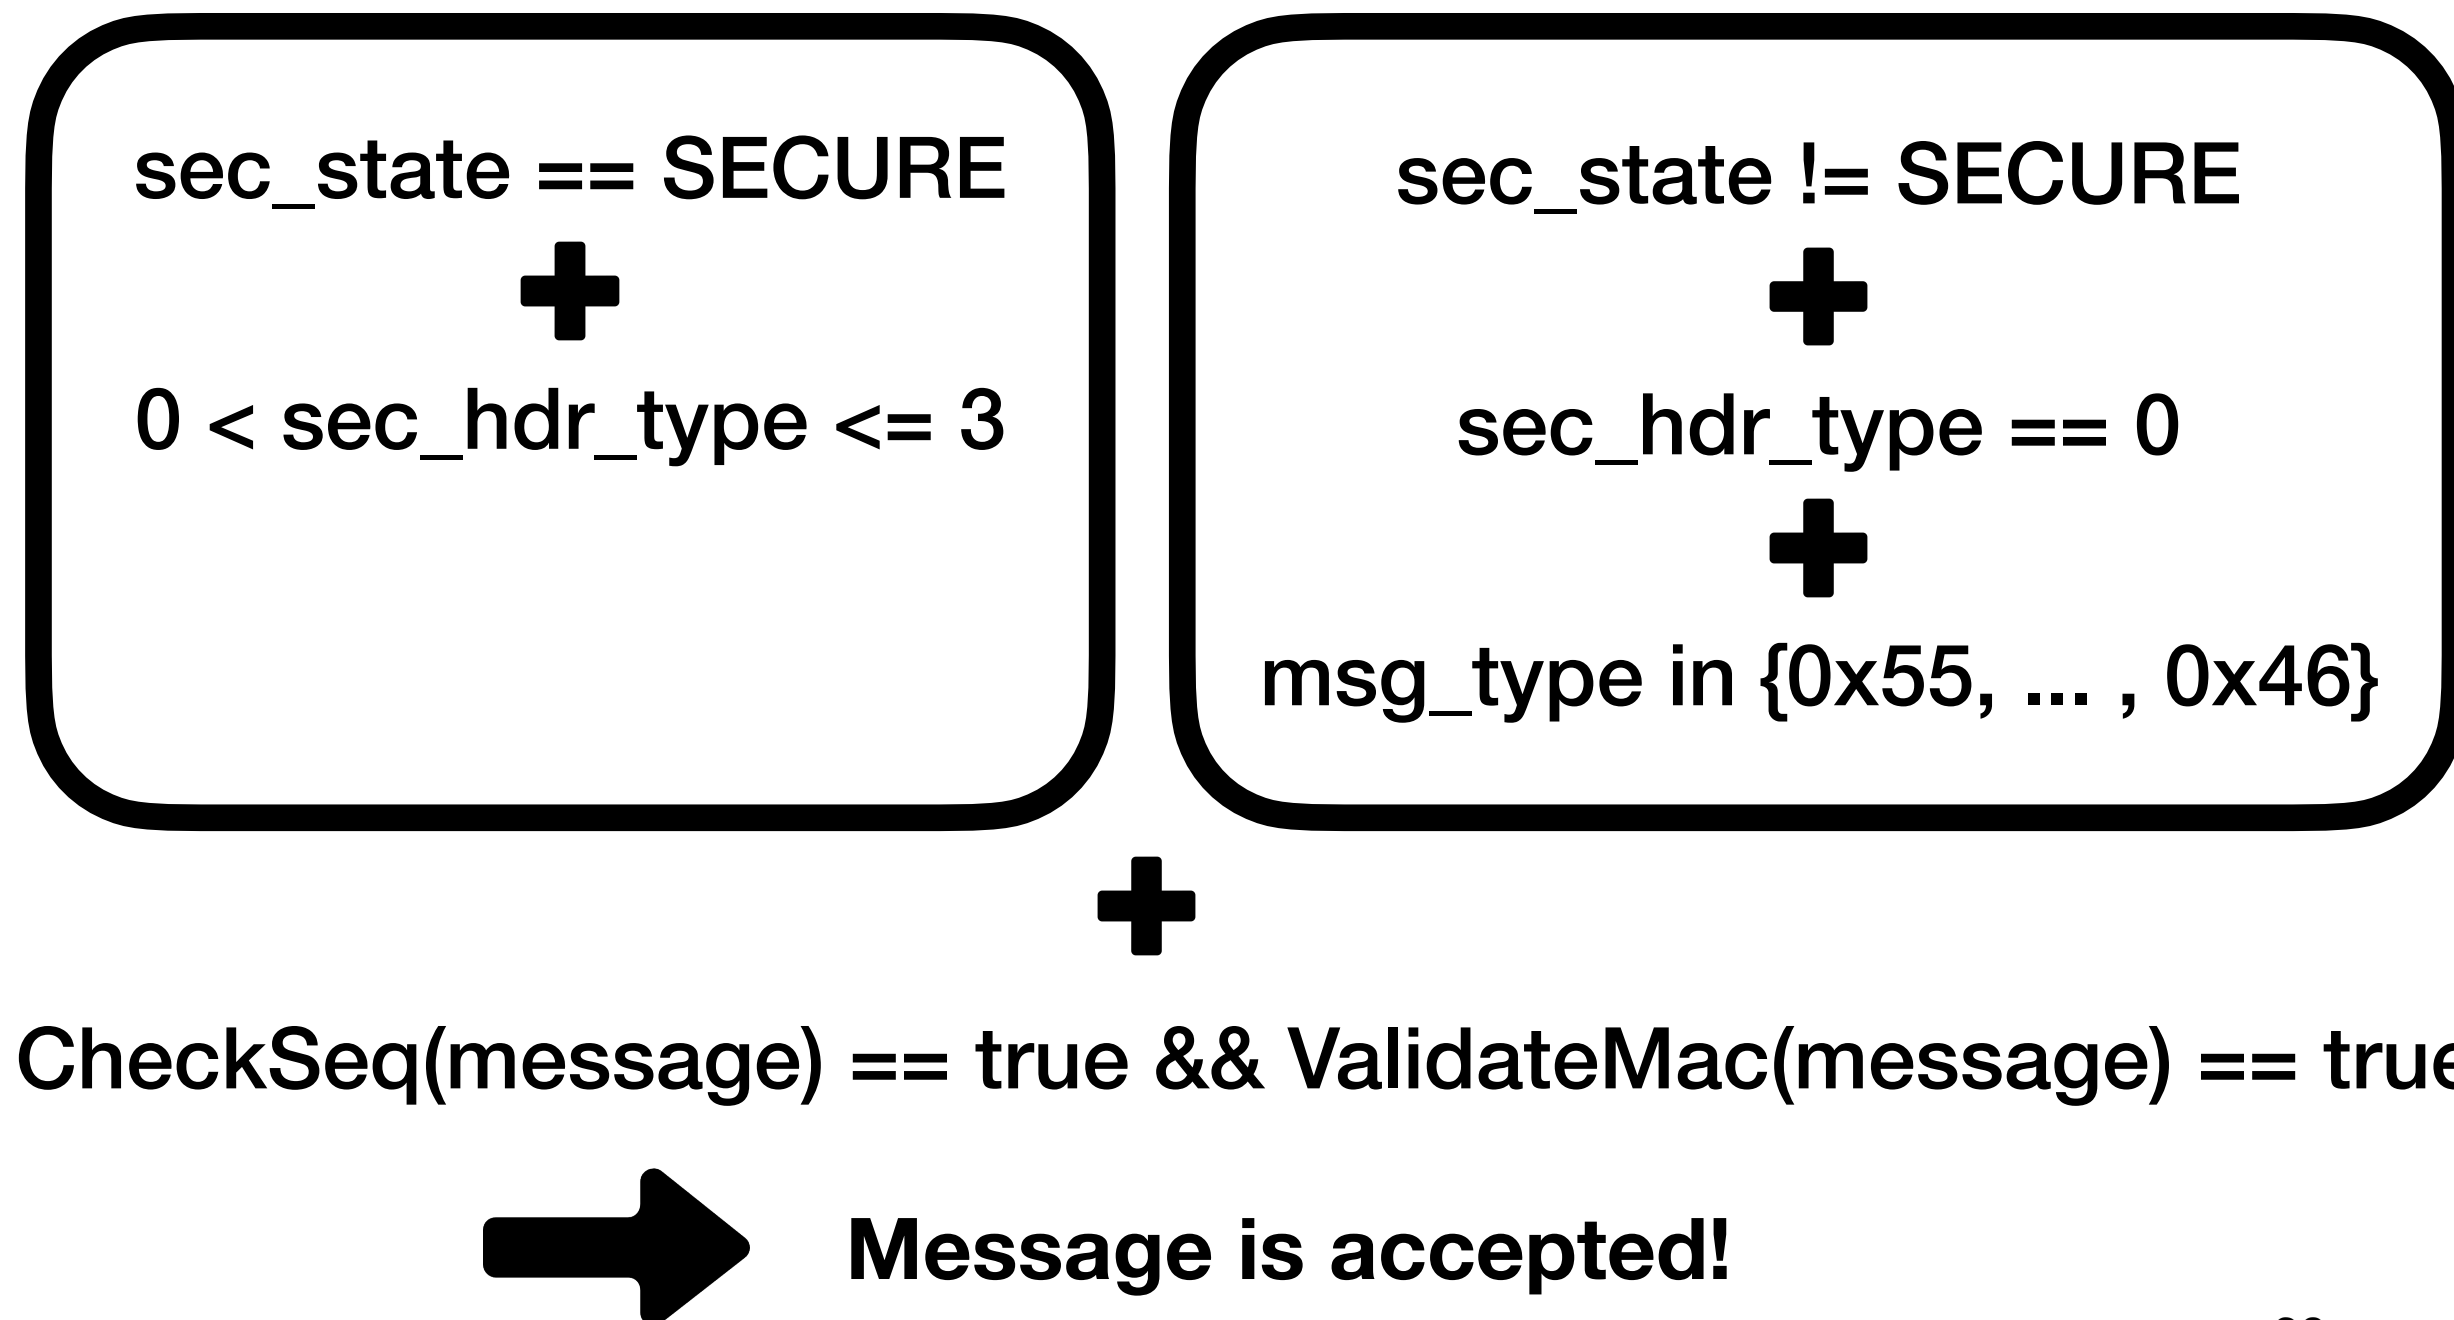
sec_state == SECURE
+
0 < sec_hdr_type <= 3

sec_state != SECURE
+
sec_hdr_type == 0
+
msg_type in {0x55, ... , 0x46}

+

CheckSeq(message) == true && ValidateMac(message) == true

Message is accepted!

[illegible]